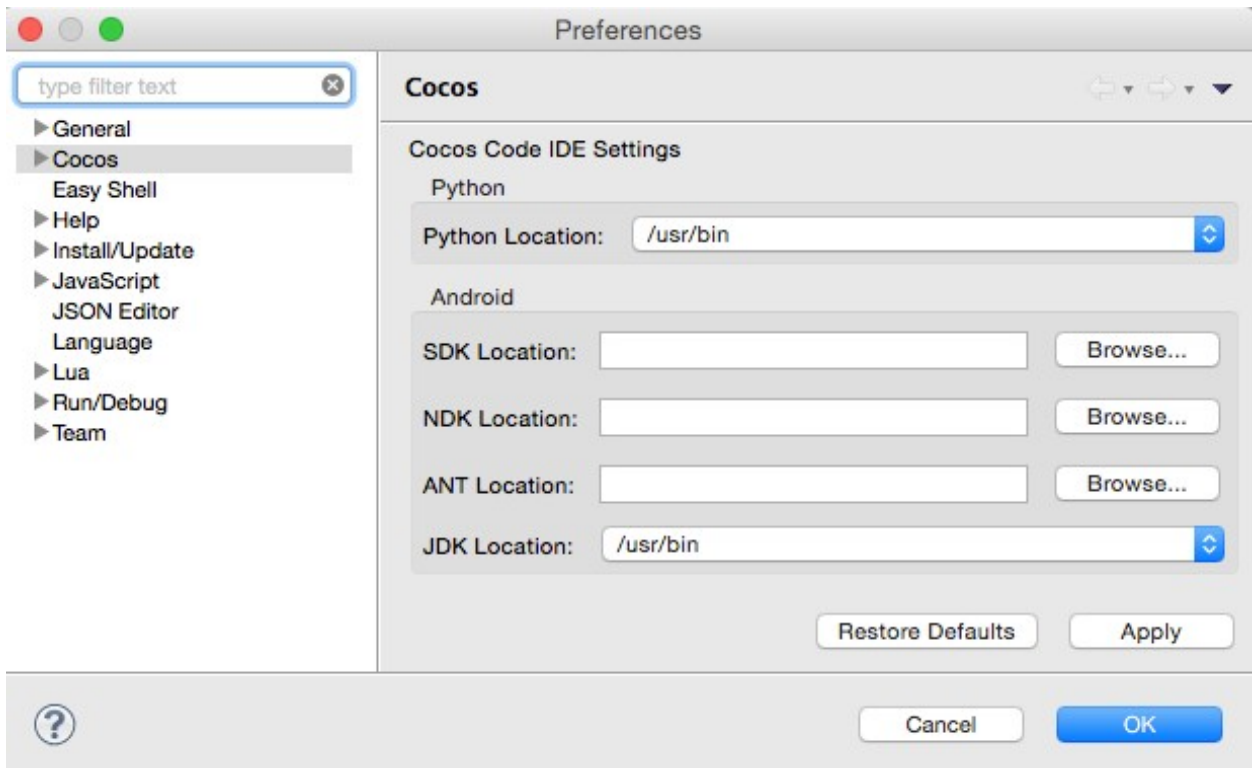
Preferences

type filter text

General
Cocos
Easy Shell
Help
Install/Update
JavaScript
JSON Editor
Language
Lua
Run/Debug
Team

Cocos

Cocos Code IDE Settings

Python

Python Location: /usr/bin

Android

SDK Location: Browse...

NDK Location: Browse...

ANT Location: Browse...

JDK Location: /usr/bin

Restore Defaults Apply

?

Cancel OK